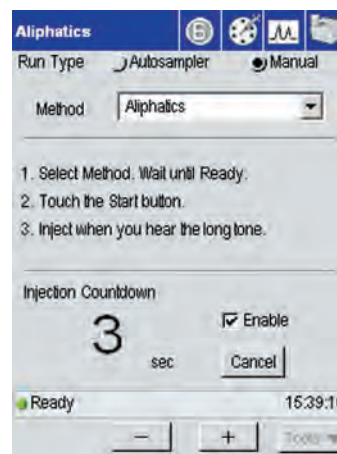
Aliphatics

Run Type Autosampler Manual

Method Aliphatics

1. Select Method. Wait until Ready.
2. Touch the Start button.
3. Inject when you hear the long tone.

Injection Countdown

3 sec

Enable

Cancel

Ready 15:39:1

– + Tools